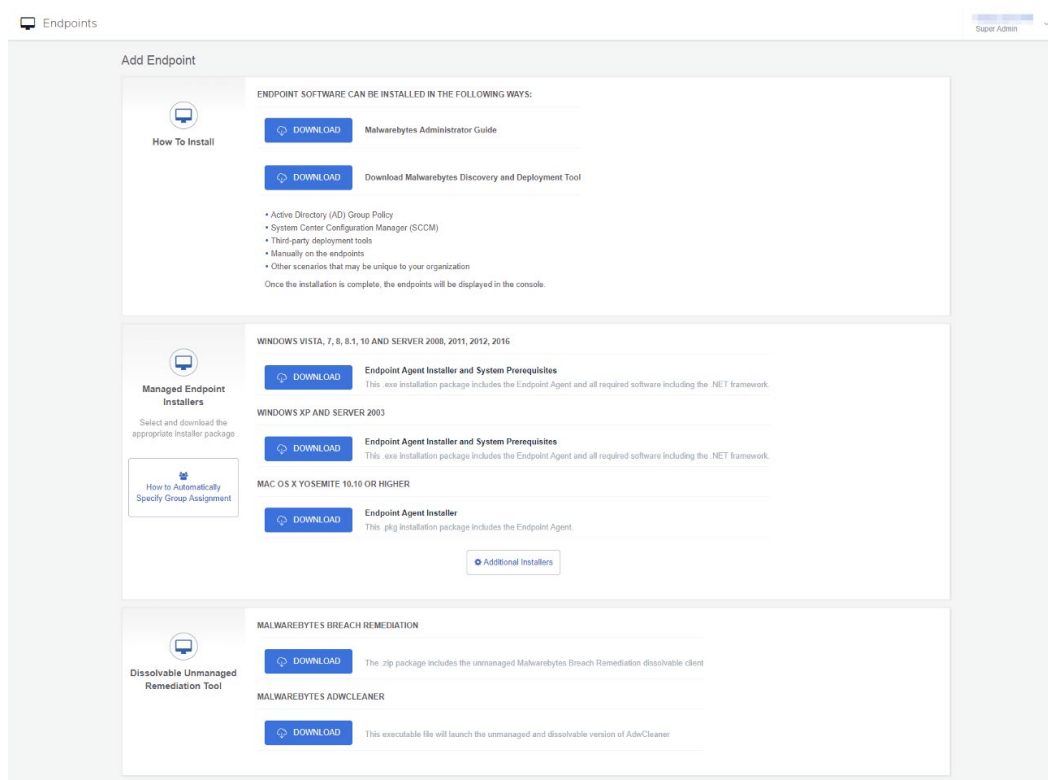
Endpoints

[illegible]
Super Admin

Add Endpoint

How To Install

ENDPOINT SOFTWARE CAN BE INSTALLED IN THE FOLLOWING WAYS:

DOWNLOAD Malwarebytes Administrator Guide

DOWNLOAD Download Malwarebytes Discovery and Deployment Tool

• Active Directory (AD) Group Policy
• System Center Configuration Manager (SCCM)
• Third-party deployment tools
• Manually on the endpoints
• Other scenarios that may be unique to your organization

Once the installation is complete, the endpoints will be displayed in the console.

Managed Endpoint Installers

Select and download the appropriate installer package

How to Automatically Specify Group Assignment

WINDOWS VISTA, 7, 8, 8.1, 10 AND SERVER 2008, 2011, 2012, 2016

DOWNLOAD Endpoint Agent Installer and System Prerequisites
This .exe installation package includes the Endpoint Agent and all required software including the .NET framework.

WINDOWS XP AND SERVER 2003

DOWNLOAD Endpoint Agent Installer and System Prerequisites
This .exe installation package includes the Endpoint Agent and all required software including the .NET framework.

MAC OS X YOSEMITE 10.10 OR HIGHER

DOWNLOAD Endpoint Agent Installer
This .pkg installation package includes the Endpoint Agent.

Additional Installers

Dissolvable Unmanaged Remediation Tool

MALWAREBYTES BREACH REMEDIATION

DOWNLOAD The .zip package includes the unmanaged Malwarebytes Breach Remediation dissolvable client

MALWAREBYTES ADWCLEANER

DOWNLOAD This executable file will launch the unmanaged and dissolvable version of AdwCleaner